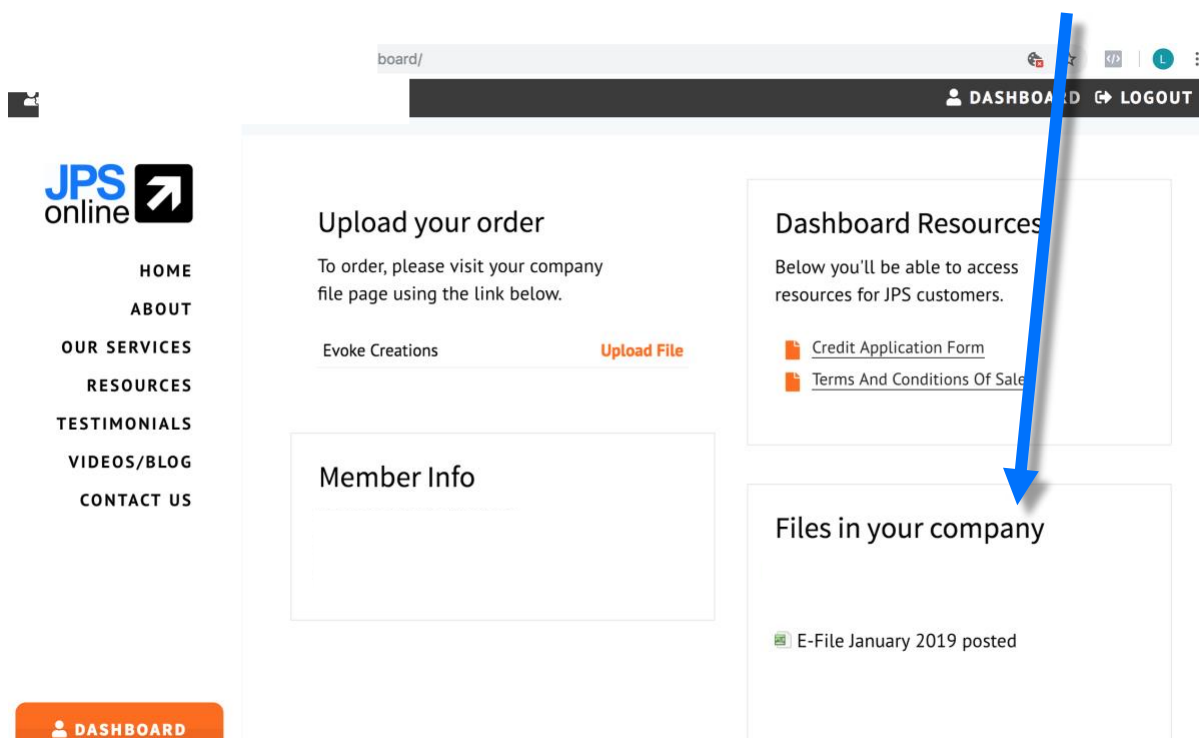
board/

L

DASHBOA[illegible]D LOGOUT

JPS online

HOME
ABOUT
OUR SERVICES
RESOURCES
TESTIMONIALS
VIDEOS/BLOG
CONTACT US

DASHBOARD

Upload your order

To order, please visit your company file page using the link below.

Evoke Creations | Upload File

Member Info

Dashboard Resources

Below you'll be able to access resources for JPS customers.

Credit Application Form
Terms And Conditions Of Sale

Files in your company

E-File January 2019 posted